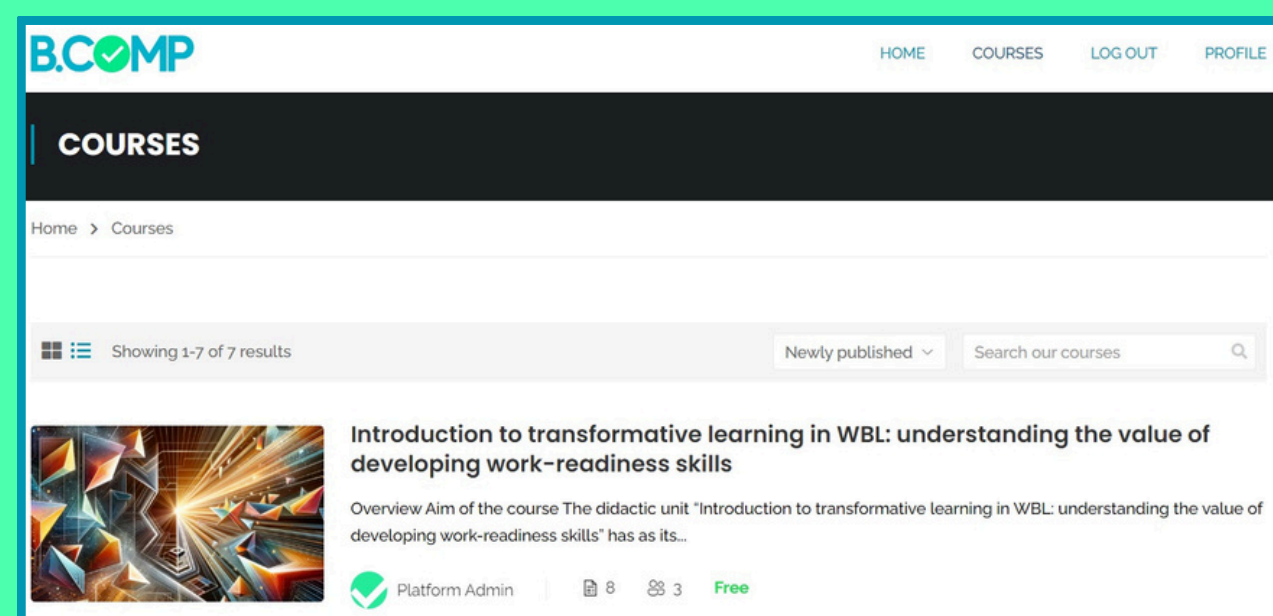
B.COMP

HOME COURSES LOG OUT PROFILE

COURSES

Home > Courses

Showing 1-7 of 7 results

Newly published

Search our courses

Introduction to transformative learning in WBL: understanding the value of developing work-readiness skills

Overview Aim of the course The didactic unit "Introduction to transformative learning in WBL: understanding the value of developing work-readiness skills" has as its...

Platform Admin 8 3 Free